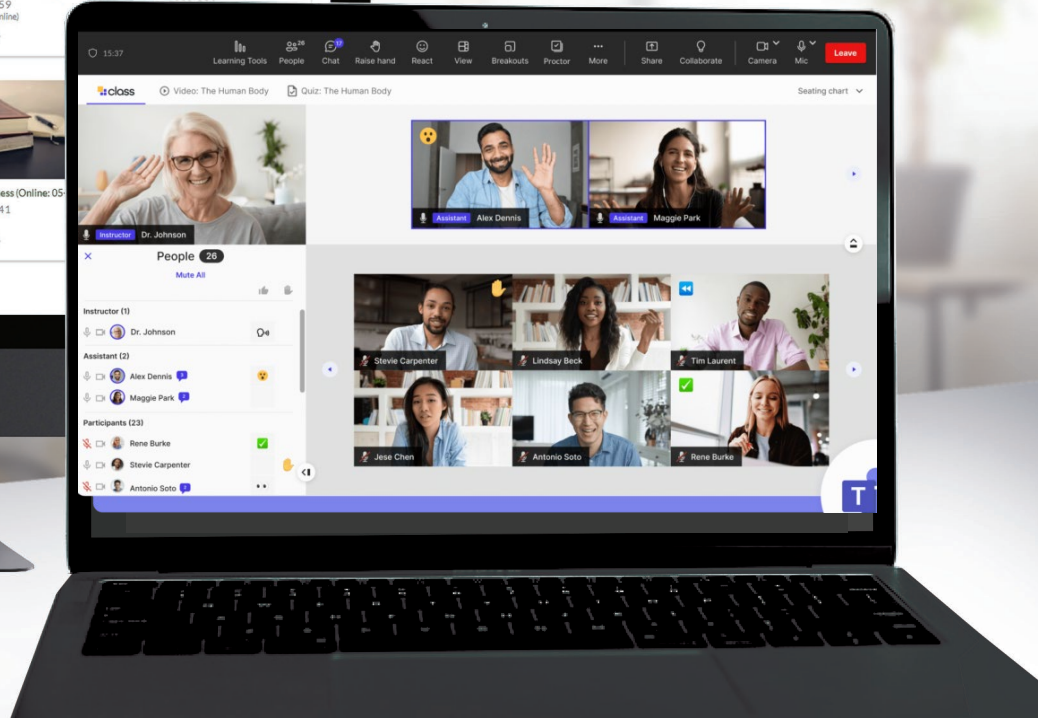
59
Online)

ess (Online: 05-
41

15:37

Learning Tools
26
People
17
Chat
Raise hand
React
View
Breakouts
Proctor
More
Share
Collaborate
Camera
Mic
Leave

class
Video: The Human Body
Quiz: The Human Body
Seating chart

Instructor Dr. Johnson

Assistant Alex Dennis
Assistant Maggie Park

People 26
Mute All

Instructor (1)
Dr. Johnson
Assistant (2)
Alex Dennis
Maggie Park
Participants (23)
Rene Burke
Stevie Carpenter
Antonio Soto

Stevie Carpenter
Lindsay Beck
Tim Laurent
Jese Chen
Antonio Soto
Rene Burke

T